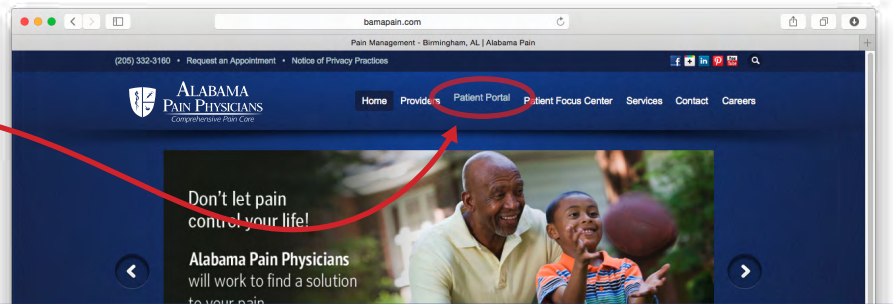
bamapain.com

Pain Management - Birmingham, AL | Alabama Pain

(205) 332-3160 • Request an Appointment • Notice of Privacy Practices

ALABAMA PAIN PHYSICIANS
Comprehensive Pain Care

Home Providers Patient Portal Patient Focus Center Services Contact Careers

Don't let pain control your life!

Alabama Pain Physicians will work to find a solution to your pain